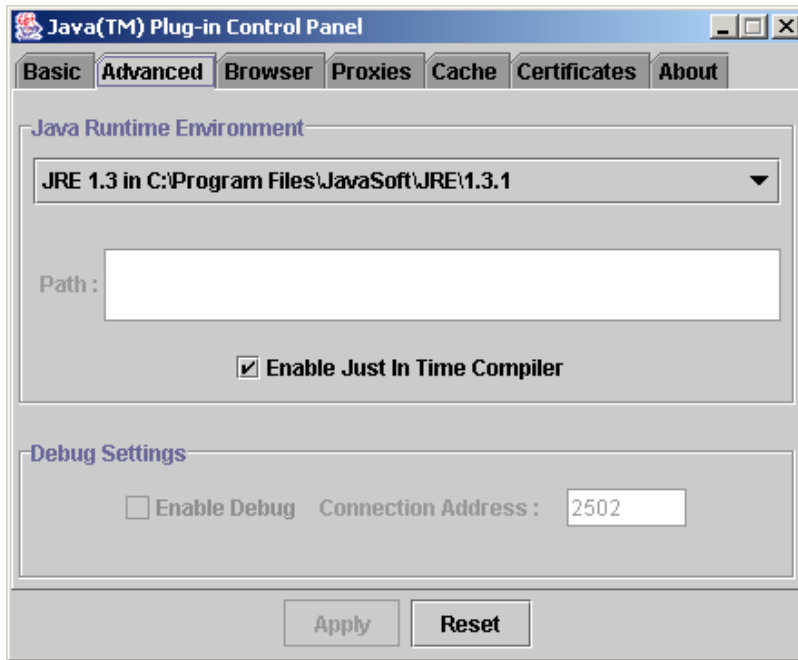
Java(TM) Plug-in Control Panel

Basic Advanced Browser Proxies Cache Certificates About

Java Runtime Environment

JRE 1.3 in C:\Program Files\JavaSoft\JRE\1.3.1

Path :

Enable Just In Time Compiler

Debug Settings

Enable Debug Connection Address : 2502

Apply Reset